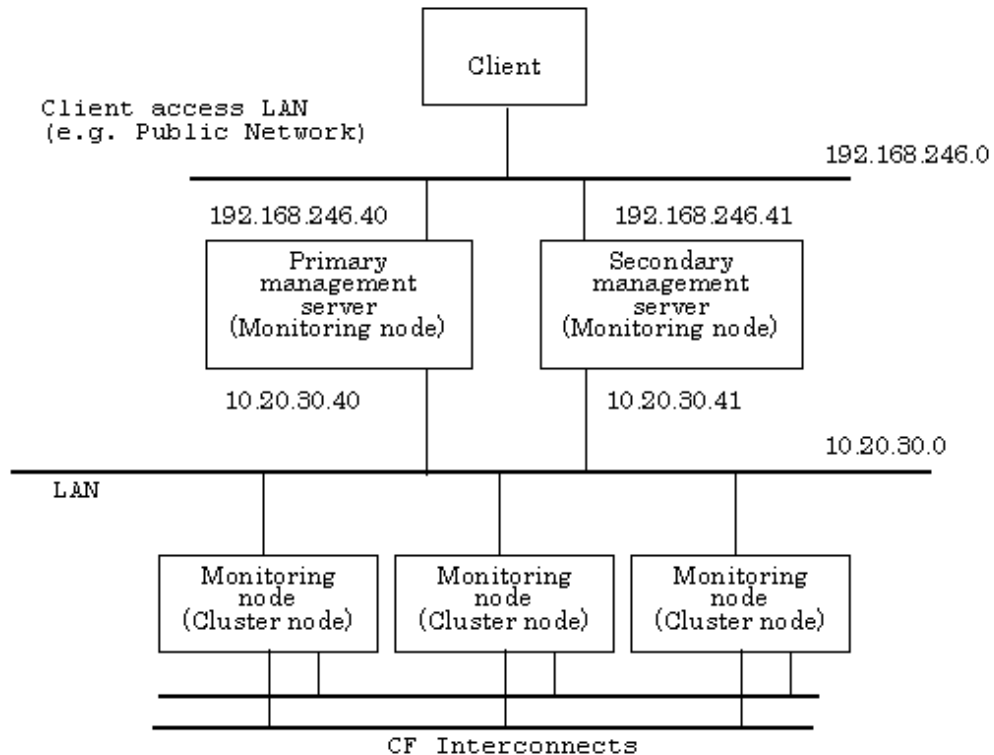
Client

Client access LAN
(e.g. Public Network)

192.168.246.0

192.168.246.40

192.168.246.41

Primary management server (Monitoring node)

Secondary management server (Monitoring node)

10.20.30.40

10.20.30.41

10.20.30.0

LAN

Monitoring node (Cluster node)

Monitoring node (Cluster node)

Monitoring node (Cluster node)

CF Interconnects